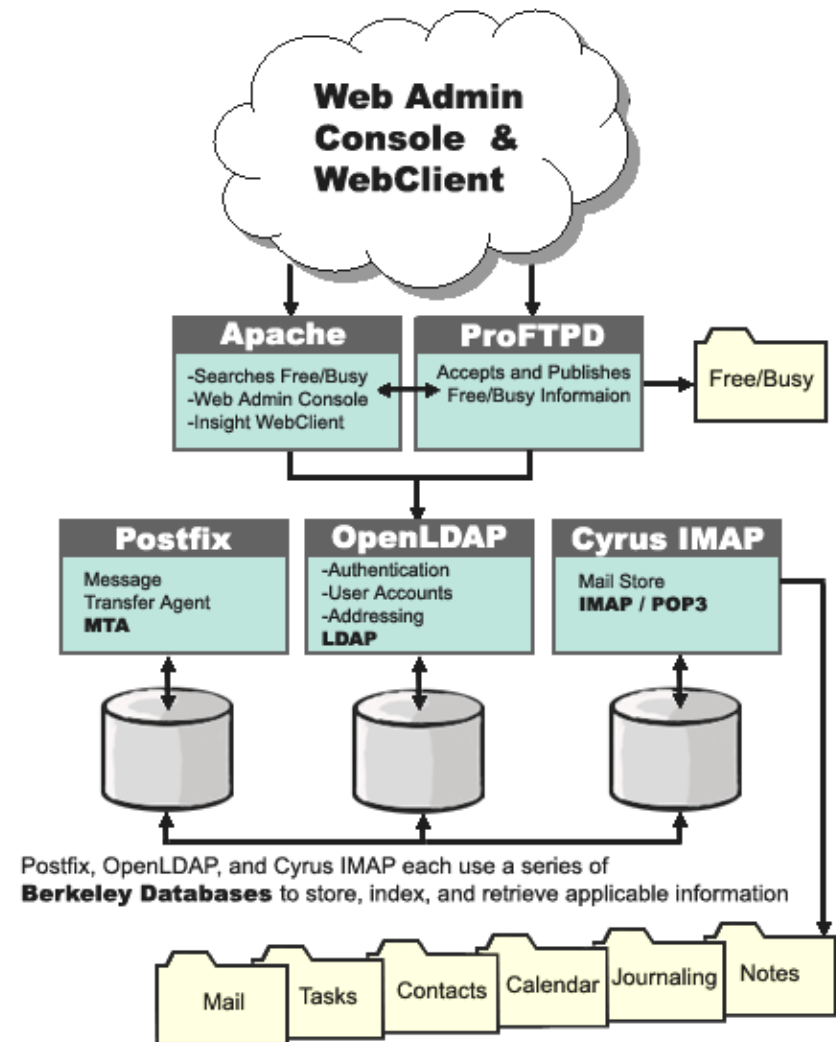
Web Admin Console & WebClient

Apache
-Searches Free/Busy
-Web Admin Console
-Insight WebClient

ProFTPD
Accepts and Publishes Free/Busy Informaion

Free/Busy

Postfix
Message Transfer Agent
MTA

OpenLDAP
-Authentication
-User Accounts
-Addressing
LDAP

Cyrus IMAP
Mail Store
IMAP / POP3

Postfix, OpenLDAP, and Cyrus IMAP each use a series of **Berkeley Databases** to store, index, and retrieve applicable information

Mail
Tasks
Contacts
Calendar
Journaling
Notes